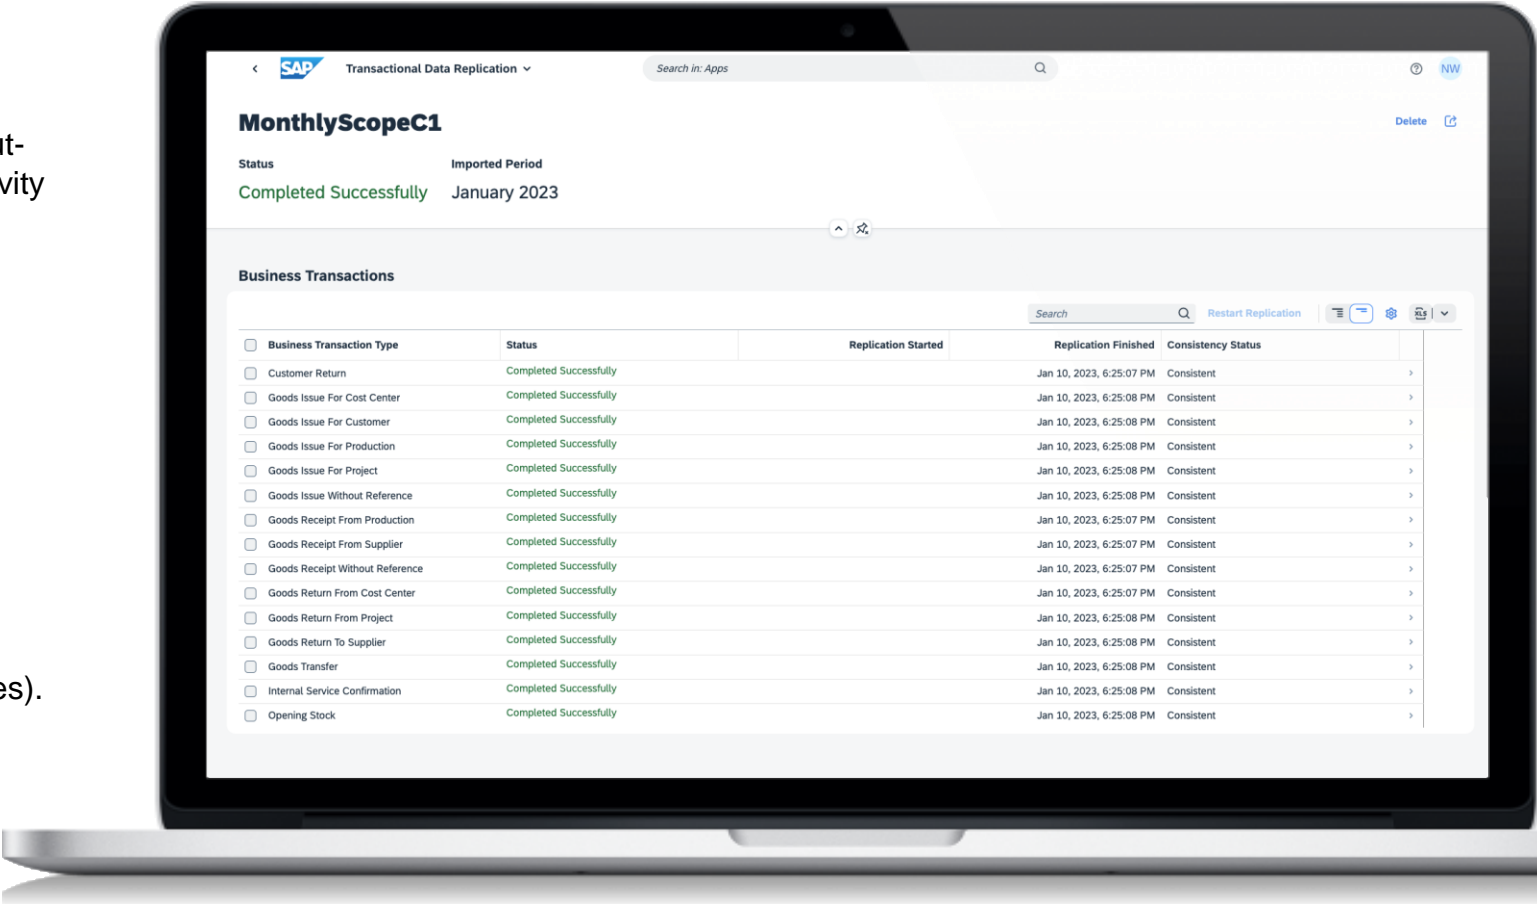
ut-
vity

es).

SAP Transactional Data Replication

Search in: Apps

NW

MonthlyScopeC1

Delete

Status
Completed Successfully

Imported Period
January 2023

Business Transactions

Search

Restart Replication

| Business Transaction Type | Status | Replication Started | Replication Finished | Consistency Status |
|---|---|---|---|---|
| Customer Return | Completed Successfully | | Jan 10, 2023, 6:25:07 PM | Consistent |
| Goods Issue For Cost Center | Completed Successfully | | Jan 10, 2023, 6:25:08 PM | Consistent |
| Goods Issue For Customer | Completed Successfully | | Jan 10, 2023, 6:25:08 PM | Consistent |
| Goods Issue For Production | Completed Successfully | | Jan 10, 2023, 6:25:08 PM | Consistent |
| Goods Issue For Project | Completed Successfully | | Jan 10, 2023, 6:25:08 PM | Consistent |
| Goods Issue Without Reference | Completed Successfully | | Jan 10, 2023, 6:25:08 PM | Consistent |
| Goods Receipt From Production | Completed Successfully | | Jan 10, 2023, 6:25:07 PM | Consistent |
| Goods Receipt From Supplier | Completed Successfully | | Jan 10, 2023, 6:25:07 PM | Consistent |
| Goods Receipt Without Reference | Completed Successfully | | Jan 10, 2023, 6:25:07 PM | Consistent |
| Goods Return From Cost Center | Completed Successfully | | Jan 10, 2023, 6:25:07 PM | Consistent |
| Goods Return From Project | Completed Successfully | | Jan 10, 2023, 6:25:08 PM | Consistent |
| Goods Return To Supplier | Completed Successfully | | Jan 10, 2023, 6:25:08 PM | Consistent |
| Goods Transfer | Completed Successfully | | Jan 10, 2023, 6:25:08 PM | Consistent |
| Internal Service Confirmation | Completed Successfully | | Jan 10, 2023, 6:25:08 PM | Consistent |
| Opening Stock | Completed Successfully | | Jan 10, 2023, 6:25:08 PM | Consistent |